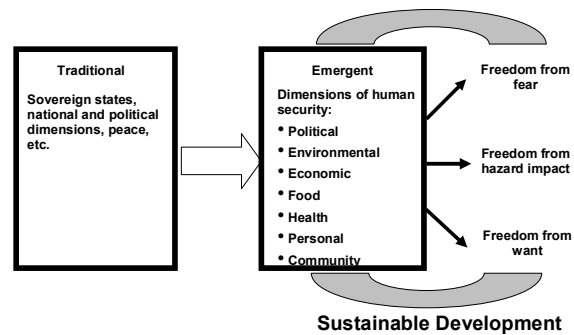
Traditional

Sovereign states, national and political dimensions, peace, etc.

Emergent

Dimensions of human security:

- Political
- Environmental
- Economic
- Food
- Health
- Personal
- Community

Freedom from fear

Freedom from hazard impact

Freedom from want

Sustainable Development